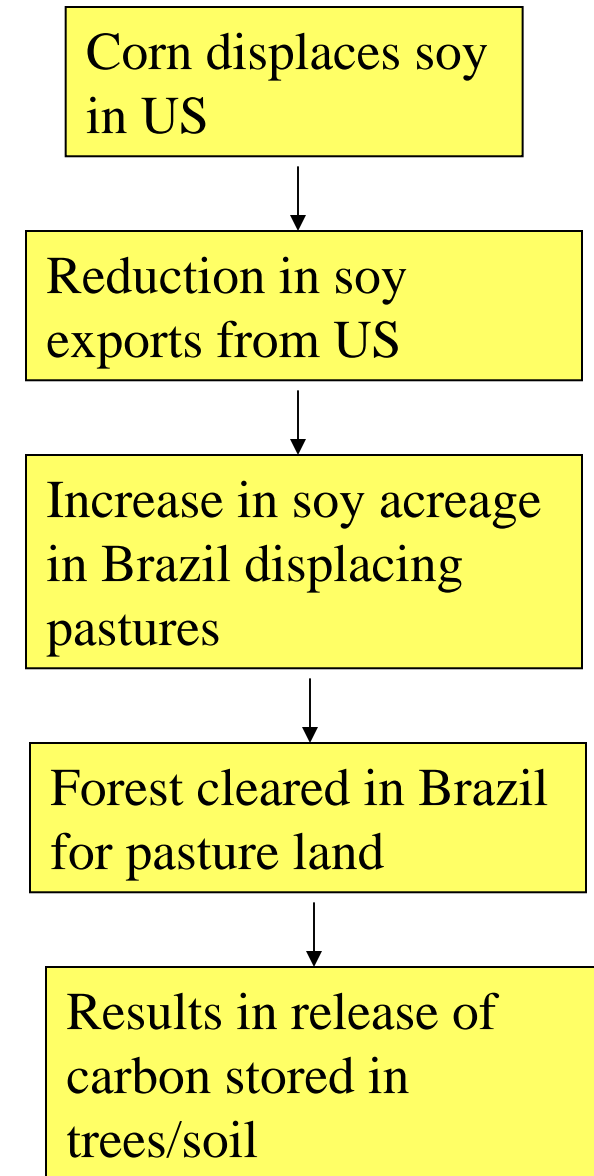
Corn displaces soy in US

Reduction in soy exports from US

Increase in soy acreage in Brazil displacing pastures

Forest cleared in Brazil for pasture land

Results in release of carbon stored in trees/soil